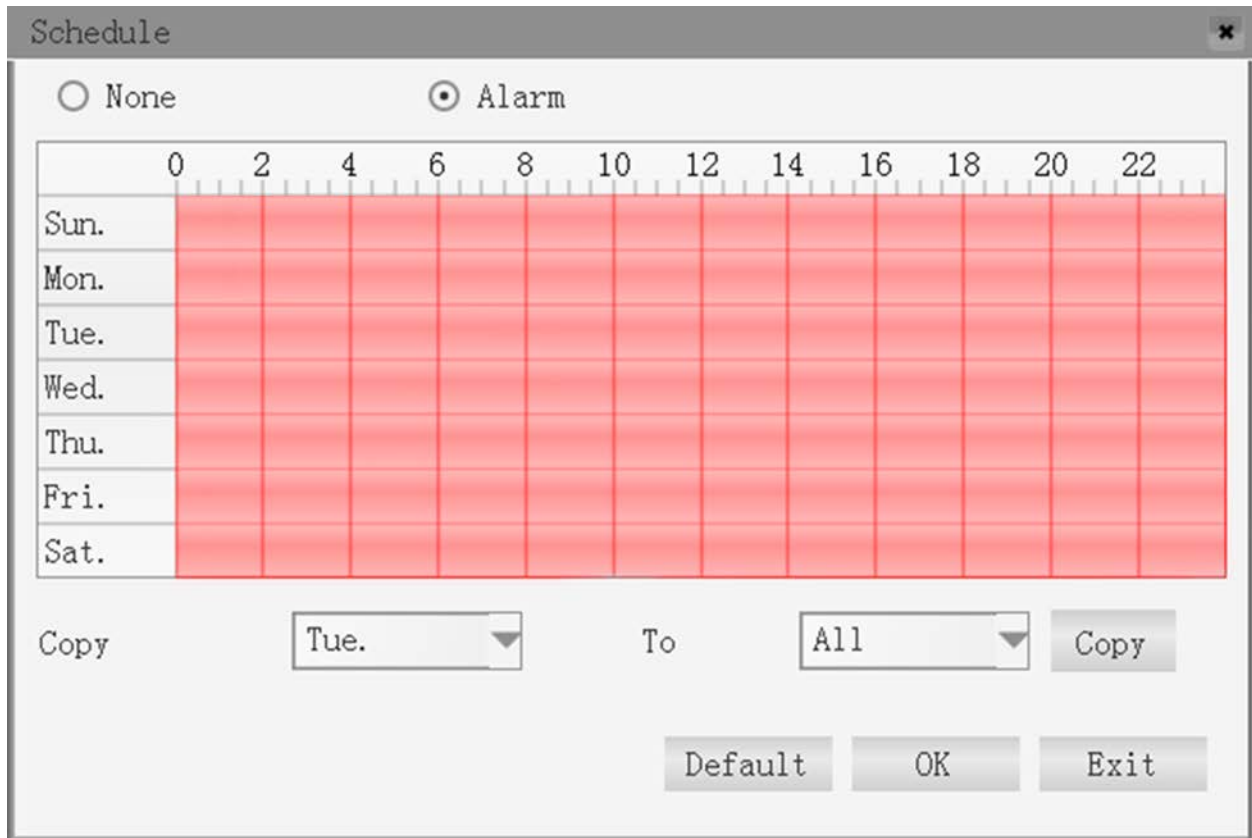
Schedule

None

Alarm

| | 0 | 2 | 4 | 6 | 8 | 10 | 12 | 14 | 16 | 18 | 20 | 22 |
|---|---|---|---|---|---|---|---|---|---|---|---|---|
| Sun. | | | | | | | | | | | | |
| Mon. | | | | | | | | | | | | |
| Tue. | | | | | | | | | | | | |
| Wed. | | | | | | | | | | | | |
| Thu. | | | | | | | | | | | | |
| Fri. | | | | | | | | | | | | |
| Sat. | | | | | | | | | | | | |

Copy Tue. To All Copy

Default OK Exit